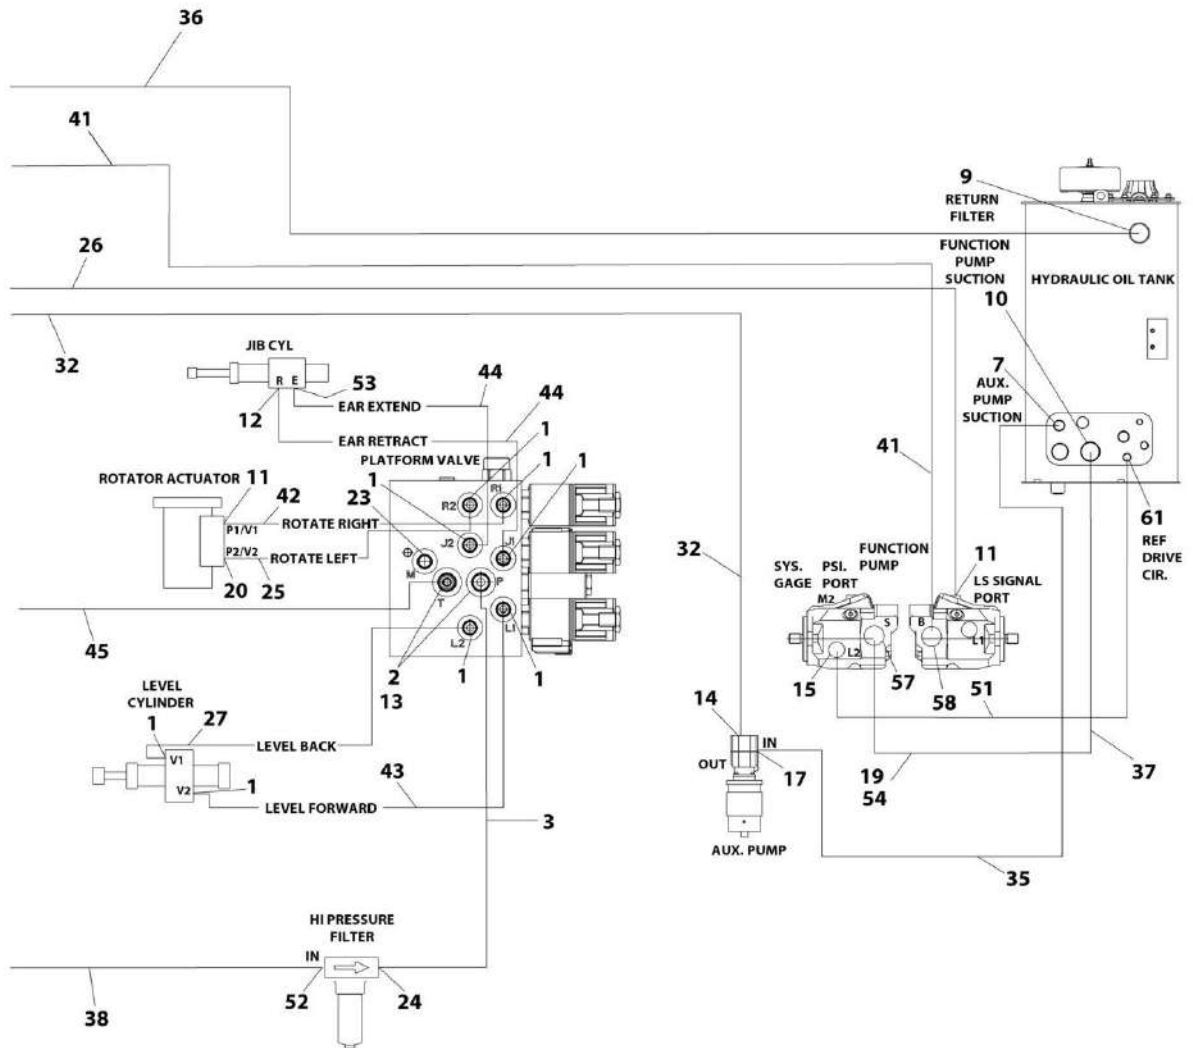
36

41

26

32

9
RETURN FILTER

FUNCTION PUMP SUCTION

HYDRAULIC OIL TANK

10

7
AUX. PUMP SUCTION

61
REF DRIVE CIR.

JIB CYL
R E
53
12
EAR EXTEND
EAR RETRACT
44
44

PLATFORM VALVE
1
1
1
1
ROTATOR ACTUATOR 11
42
23
ROTATE RIGHT
P1/V1
P2/V2
ROTATE LEFT
20 25
R2
R1
J2
J1
M
T
P
L2
L1
2
13
1
1

45

41

32

SYS. GAGE
PSI. PORT
M2
FUNCTION PUMP
11
LS SIGNAL PORT
S
B
L2
L1
15
57
58
51

LEVEL CYLINDER
1
27
V1
V2
1
LEVEL BACK
LEVEL FORWARD
43
3

14
IN
OUT
17
AUX. PUMP

19
54

37

35

HI PRESSURE FILTER
IN
52
24

38